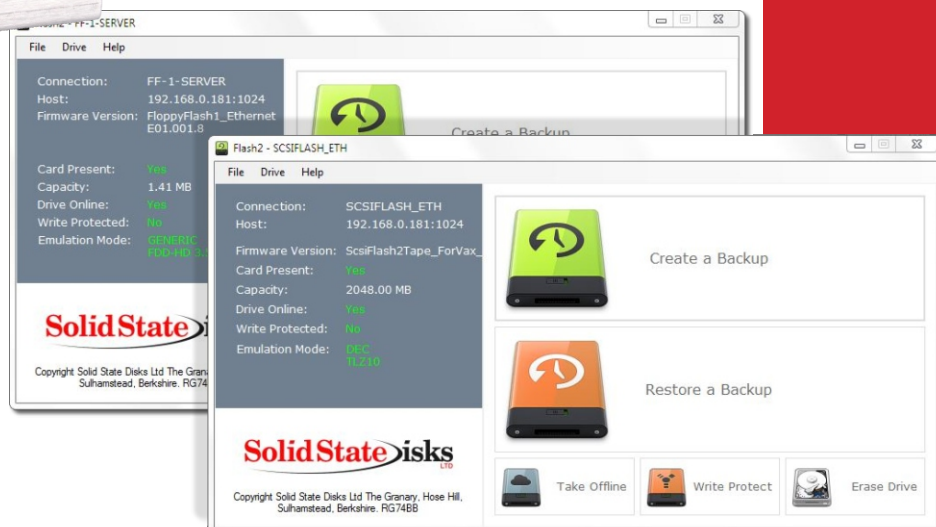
Flash2 - FF-1-SERVER

File Drive Help

Connection: FF-1-SERVER
Host: 192.168.0.181:1024
Firmware Version: FloppyFlash1_Ethernet E01.001.8

Card Present: Yes
Capacity: 1.41 MB
Drive Online: Yes
Write Protected: No
Emulation Mode: GENERIC FDD-HD 3.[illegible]

Create a Backup

SolidState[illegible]

Copyright Solid State Disks Ltd The Grana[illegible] Sulhamstead, Berkshire. RG74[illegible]

Flash2 - SCSIFLASH_ETH

File Drive Help

Connection: SCSIFLASH_ETH
Host: 192.168.0.181:1024

Firmware Version: ScsiFlash2Tape_ForVax_
Card Present: Yes
Capacity: 2048.00 MB
Drive Online: Yes
Write Protected: No
Emulation Mode: DEC TL210

Create a Backup

Restore a Backup

SolidStateDisks LTD

Copyright Solid State Disks Ltd The Granary, Hose Hill, Sulhamstead, Berkshire. RG74BB

Take Offline

Write Protect

Erase Drive